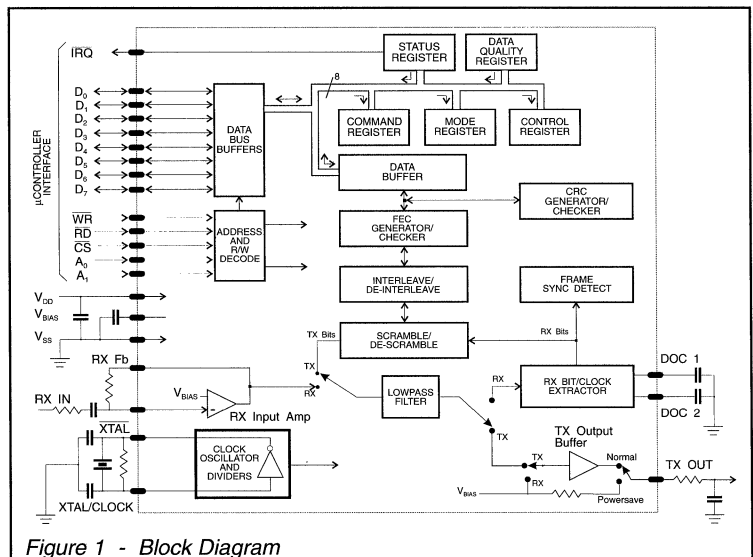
$\overline{IRQ}$

μCONTROLLER INTERFACE

$D_0$
$D_1$
$D_2$
$D_3$
$D_4$
$D_5$
$D_6$
$D_7$

$\overline{WR}$
$\overline{RD}$
$\overline{CS}$
$A_0$
$A_1$

STATUS REGISTER

DATA QUALITY REGISTER

8

DATA BUS BUFFERS

COMMAND REGISTER

MODE REGISTER

CONTROL REGISTER

DATA BUFFER

CRC GENERATOR/ CHECKER

ADDRESS AND R/W DECODE

FEC GENERATOR/ CHECKER

INTERLEAVE/ DE-INTERLEAVE

FRAME SYNC DETECT

$V_{DD}$
$V_{BIAS}$
$V_{SS}$

TX Bits

RX Bits

SCRAMBLE/ DE-SCRAMBLE

RX Fb

TX

RX

RX IN

$V_{BIAS}$

RX Input Amp

LOWPASS FILTER

RX

RX BIT/CLOCK EXTRACTOR

DOC 1

DOC 2

XTAL

CLOCK OSCILLATOR AND DIVIDERS

TX

TX Output Buffer

TX

Normal

TX OUT

RX

$V_{BIAS}$

Powersave

XTAL/CLOCK

Figure 1 - Block Diagram